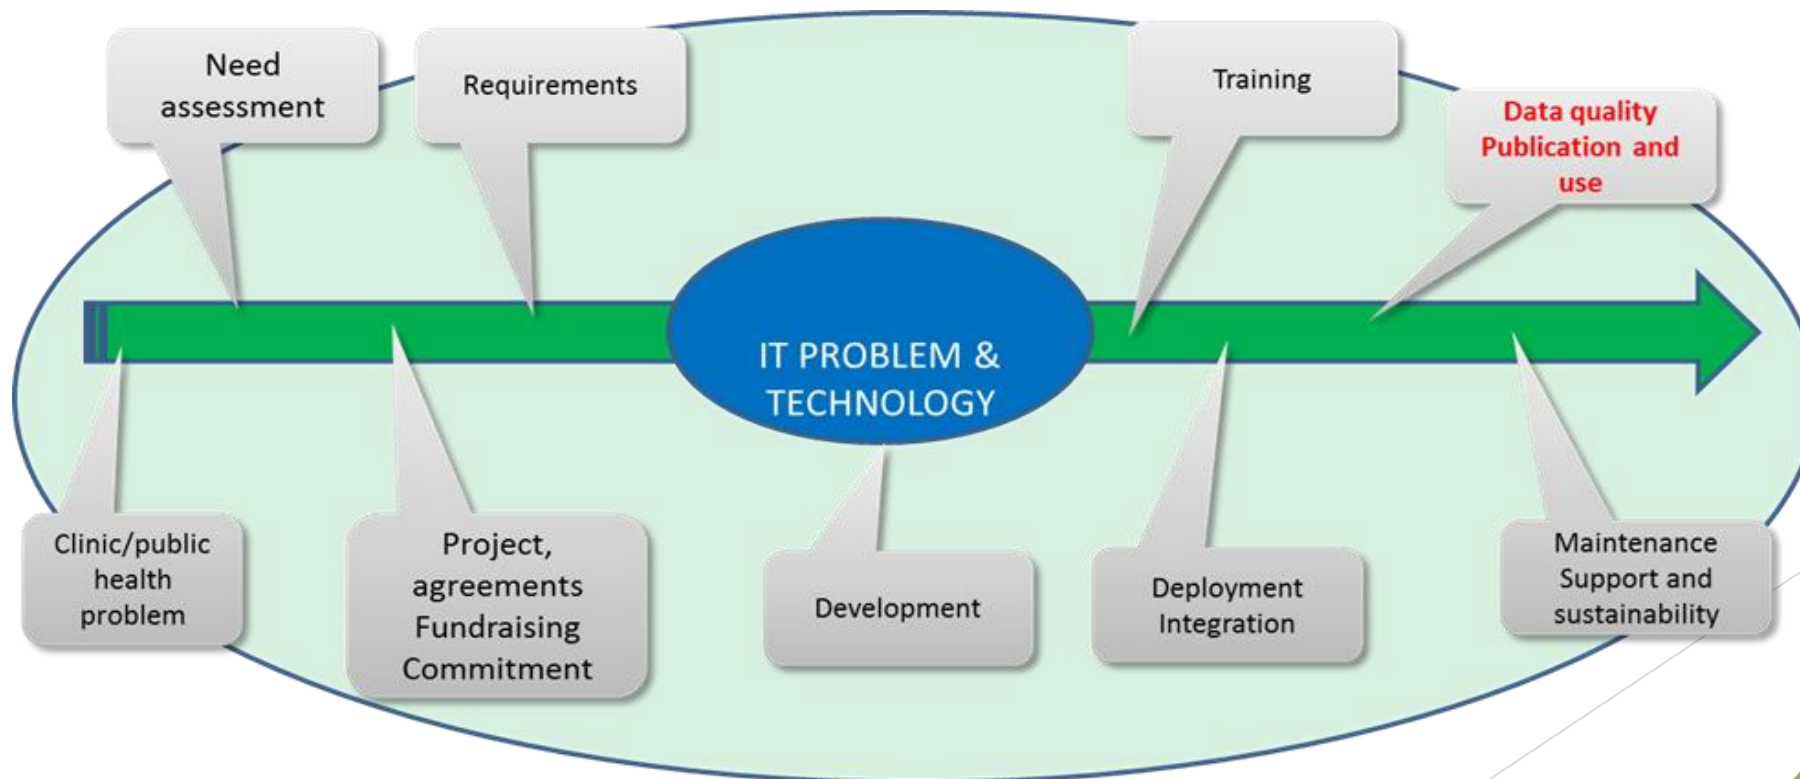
Need assessment

Requirements

Training

Data quality Publication and use

IT PROBLEM & TECHNOLOGY

Clinic/public health problem

Project, agreements Fundraising Commitment

Development

Deployment Integration

Maintenance Support and sustainability